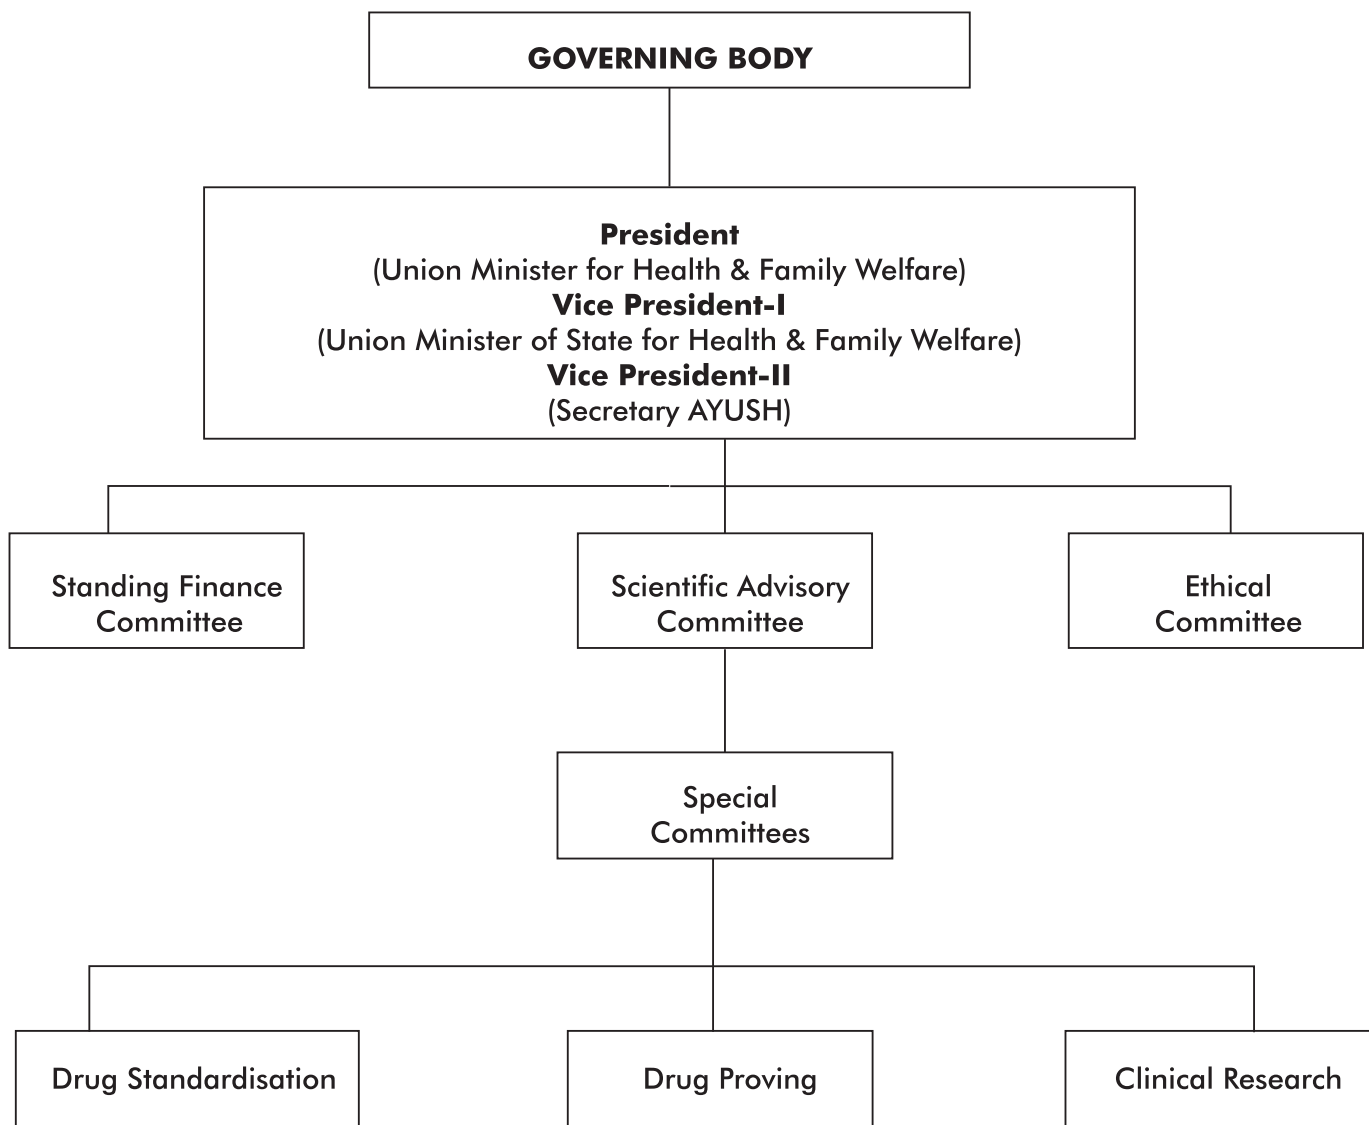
GOVERNING BODY

President
(Union Minister for Health & Family Welfare)
Vice President-I
(Union Minister of State for Health & Family Welfare)
Vice President-II
(Secretary AYUSH)

Standing Finance Committee

Scientific Advisory Committee

Ethical Committee

Special Committees

Drug Standardisation

Drug Proving

Clinical Research